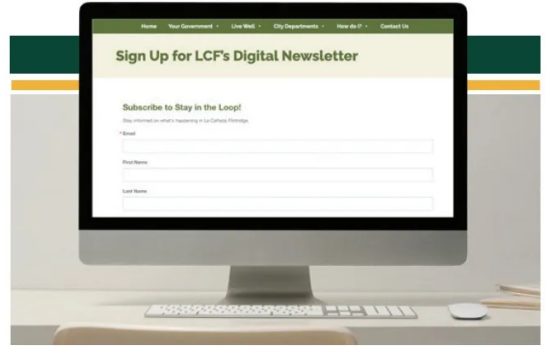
Home Your Government Live Well City Departments How do I? Contact Us

Sign Up for LCF's Digital Newsletter

Subscribe to Stay in the Loop!

Stay informed on what's happening in La Cañada Flintridge.

* Email

First Name

Last Name